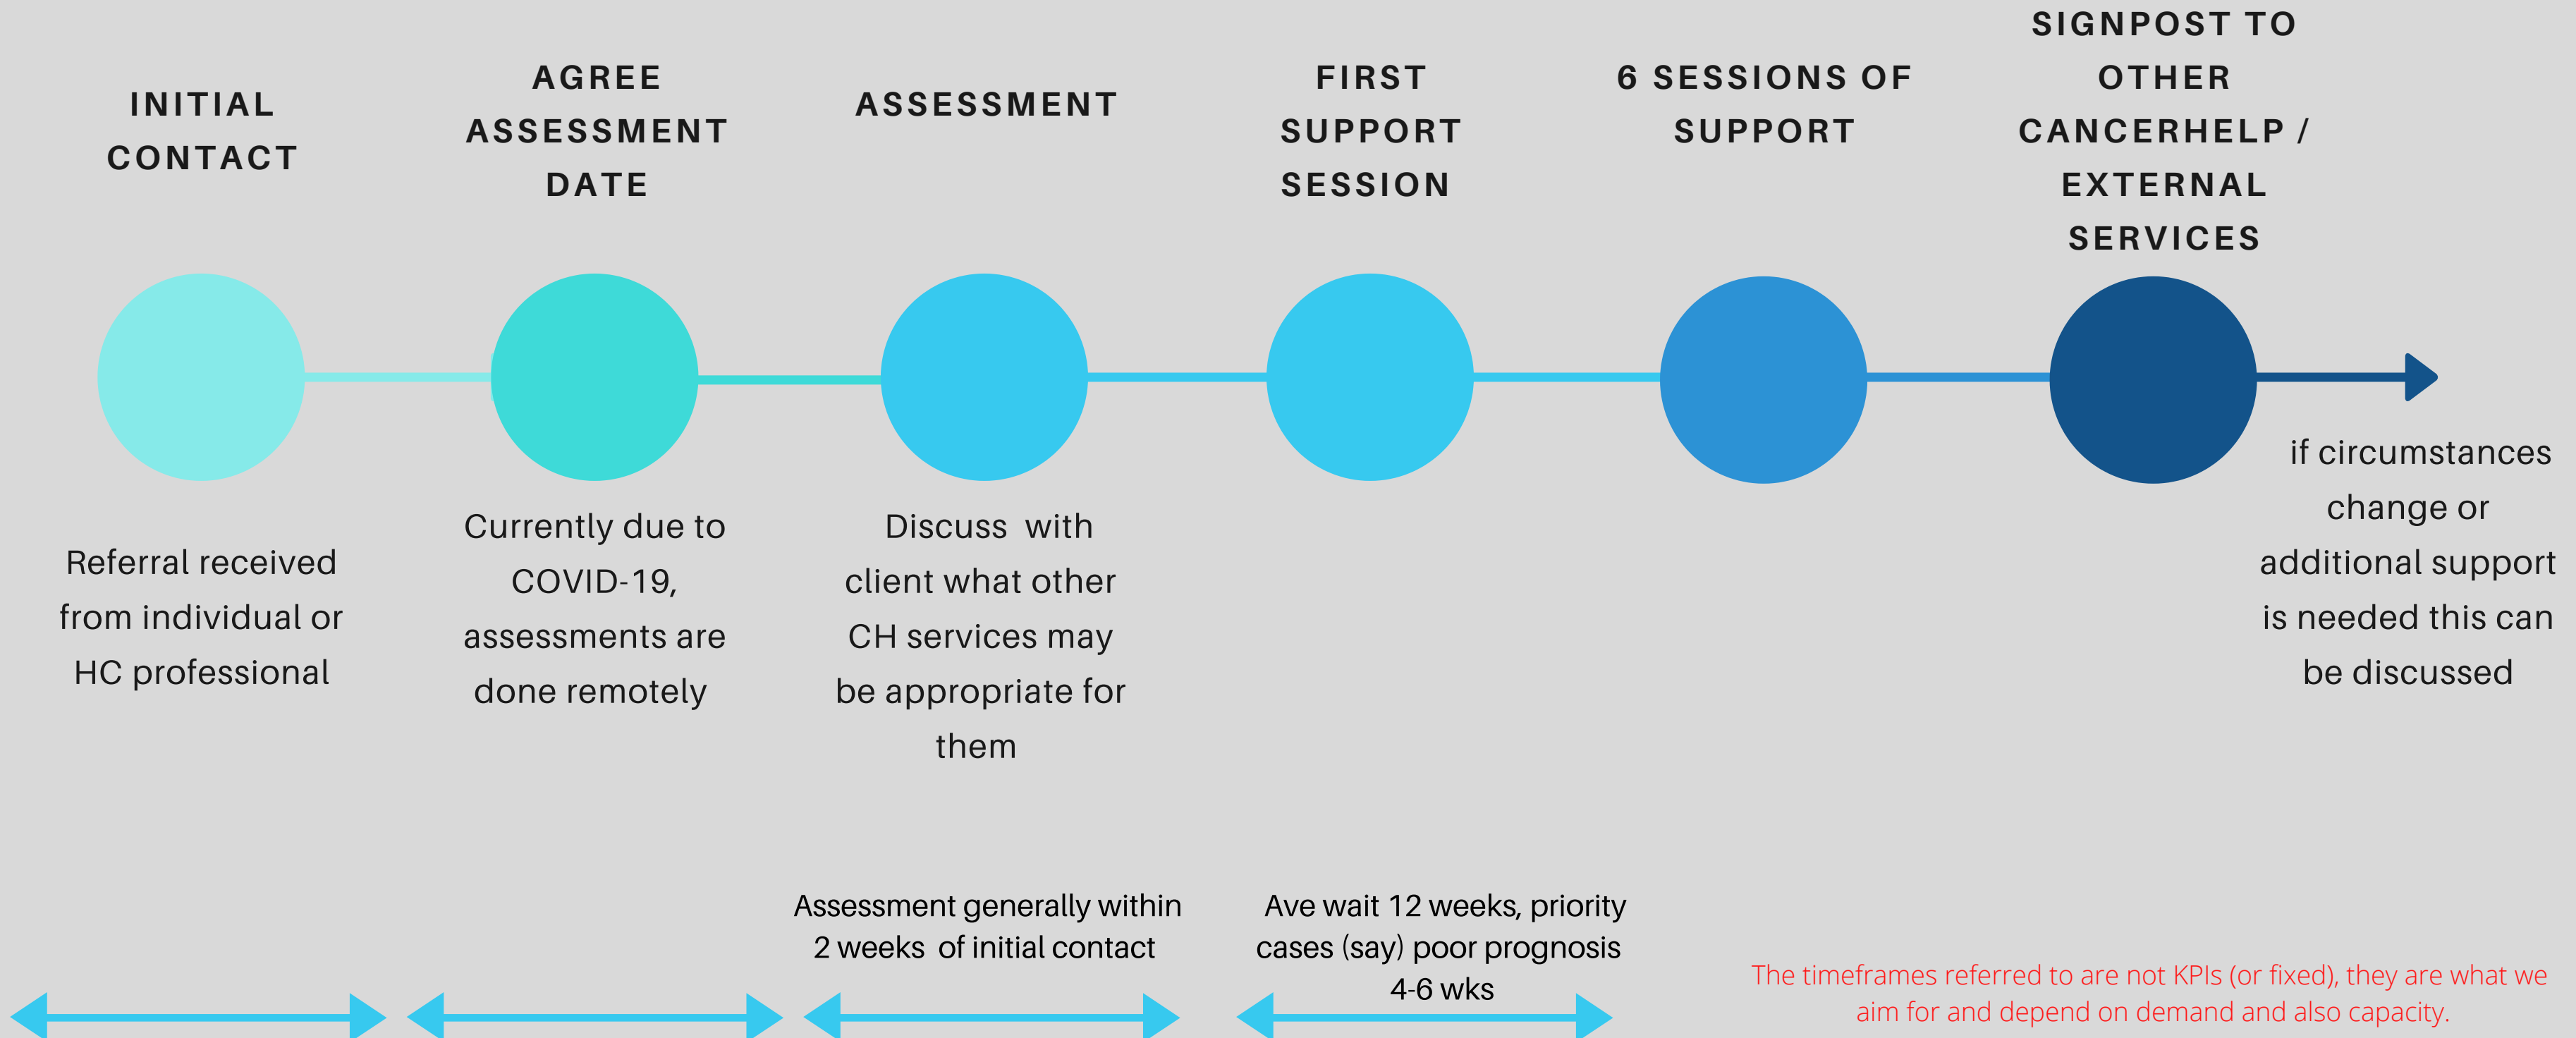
INITIAL CONTACT

AGREE ASSESSMENT DATE

ASSESSMENT

FIRST SUPPORT SESSION

6 SESSIONS OF SUPPORT

SIGNPOST TO OTHER CANCERHELP / EXTERNAL SERVICES

Referral received from individual or HC professional

Currently due to COVID-19, assessments are done remotely

Discuss with client what other CH services may be appropriate for them

if circumstances change or additional support is needed this can be discussed

Assessment generally within 2 weeks of initial contact

Ave wait 12 weeks, priority cases (say) poor prognosis 4-6 wks

The timeframes referred to are not KPIs (or fixed), they are what we aim for and depend on demand and also capacity.